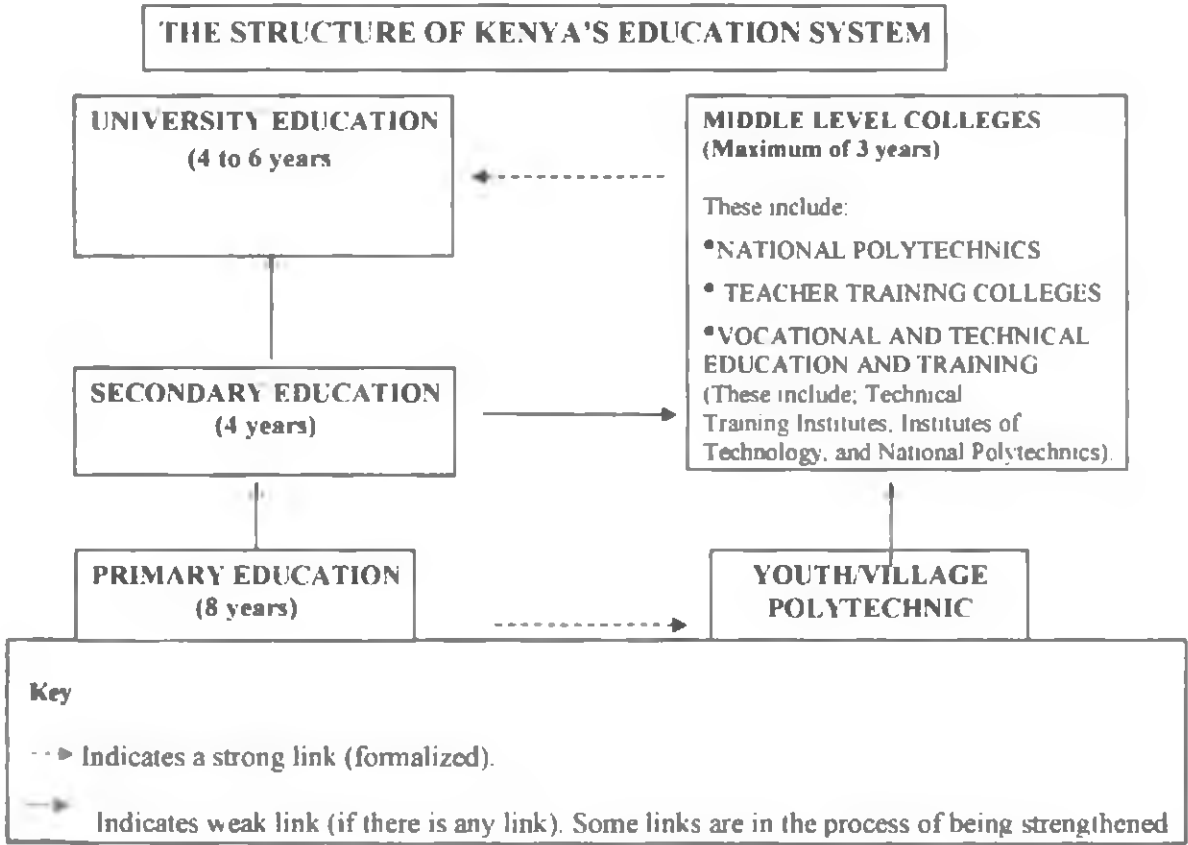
THE STRUCTURE OF KENYA'S EDUCATION SYSTEM

UNIVERSITY EDUCATION
(4 to 6 years

MIDDLE LEVEL COLLEGES
(Maximum of 3 years)

These include:

•NATIONAL POLYTECHNICS

• TEACHER TRAINING COLLEGES

•VOCATIONAL AND TECHNICAL EDUCATION AND TRAINING
(These include; Technical Training Institutes, Institutes of Technology, and National Polytechnics).

SECONDARY EDUCATION
(4 years)

PRIMARY EDUCATION
(8 years)

YOUTH/VILLAGE POLYTECHNIC

Key

Indicates a strong link (formalized).

Indicates weak link (if there is any link). Some links are in the process of being strengthened